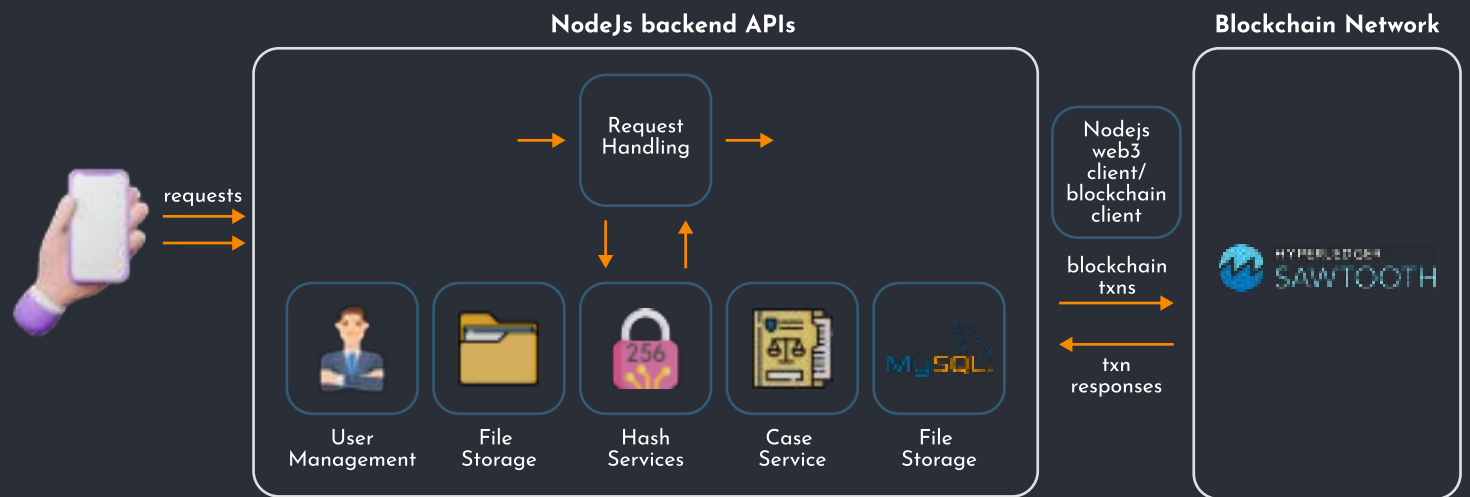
NodeJs backend APIs

Blockchain Network

requests

Request Handling

256

MySQL

User Management

File Storage

Hash Services

Case Service

File Storage

Nodejs web3 client/ blockchain client

blockchain txns

txn responses

HYPERLEDGER SAWTOOTH